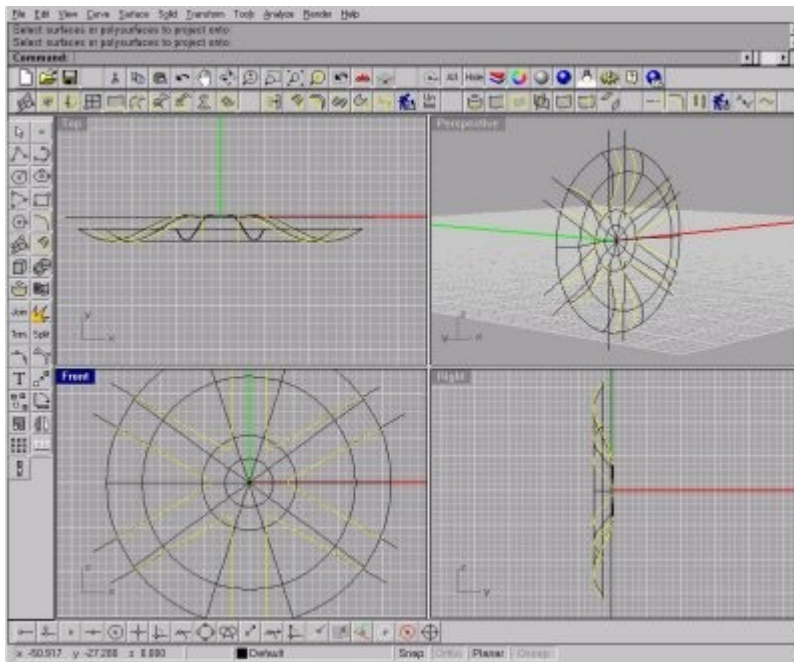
File Edit View Curve Surface Solid Transform Tools Analyze Render Help

Select surfaces or polysurfaces to project onto:
Select surfaces or polysurfaces to project onto:

Command:

All Hide

Join Trim Split

Top

Perspective

Front

Right

x -50.917 y -27.208 z 0.000 Default Snap Ortho Planar Osnap